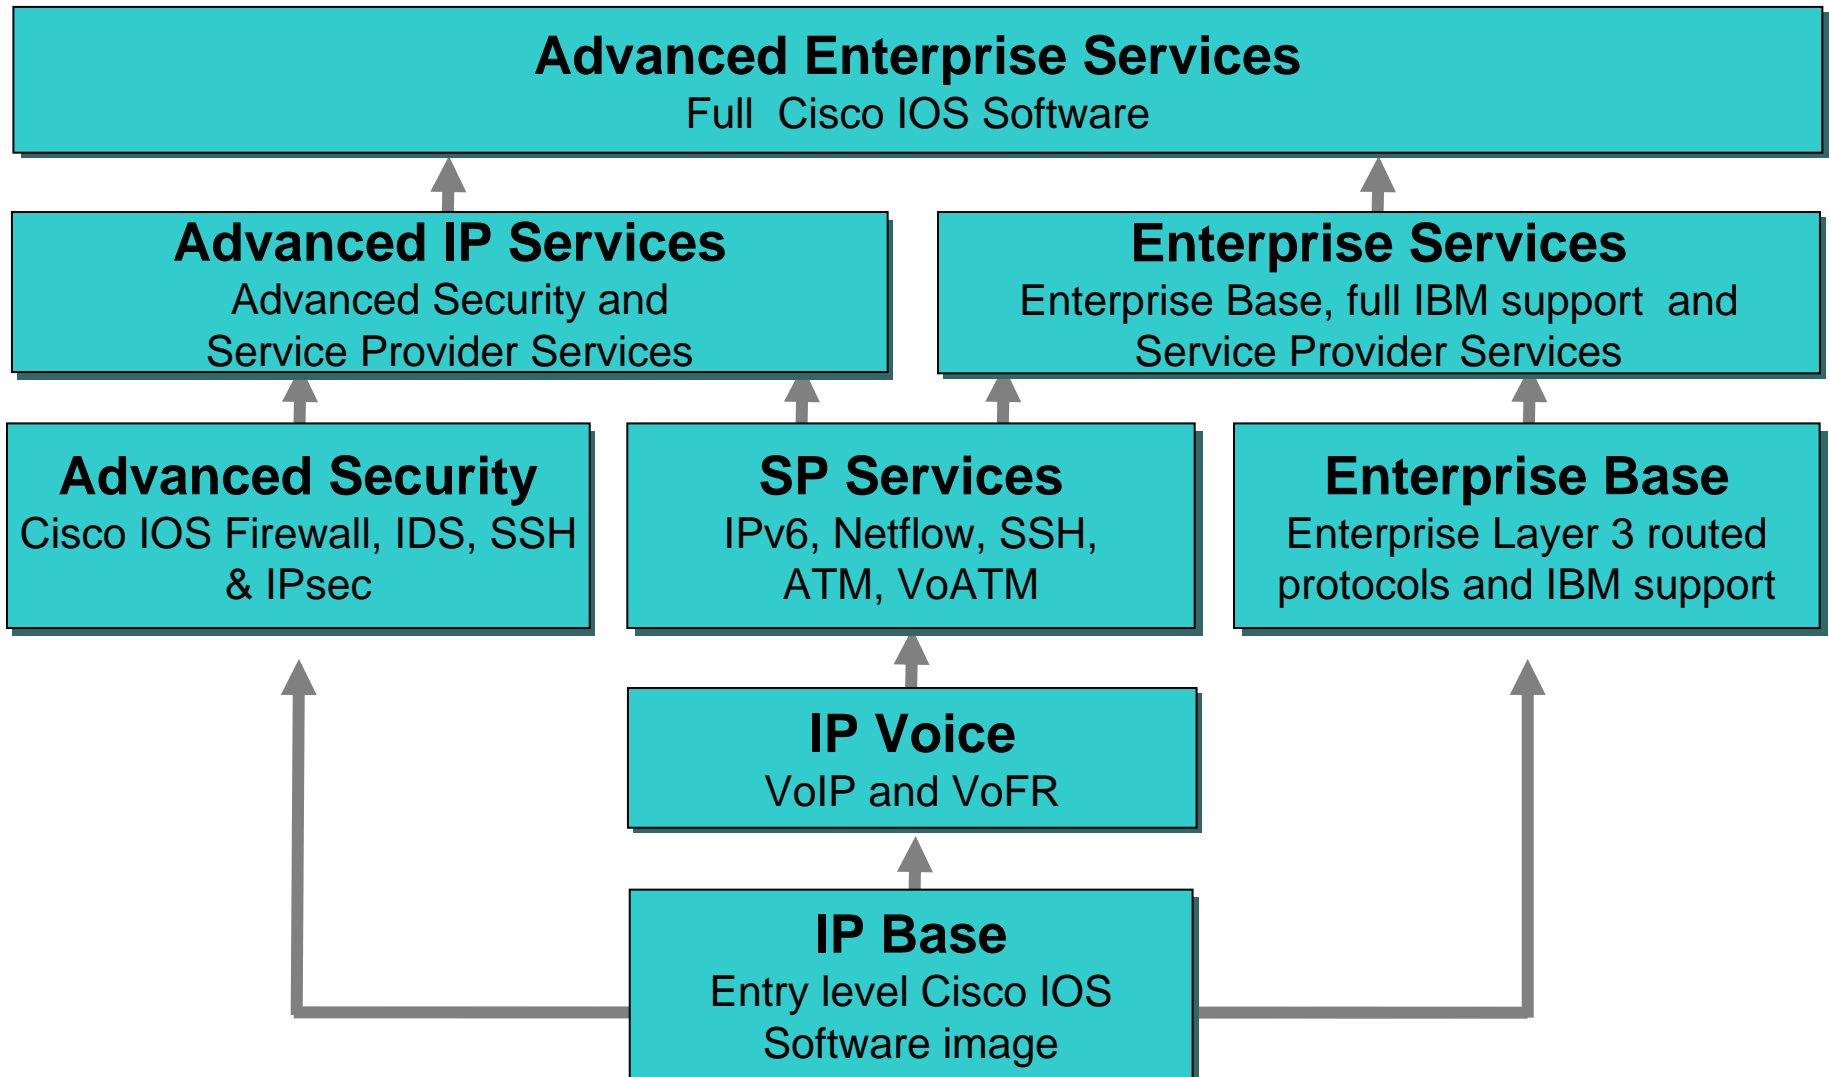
Advanced Enterprise Services
Full Cisco IOS Software

Advanced IP Services
Advanced Security and Service Provider Services

Enterprise Services
Enterprise Base, full IBM support and Service Provider Services

Advanced Security
Cisco IOS Firewall, IDS, SSH & IPsec

SP Services
IPv6, Netflow, SSH, ATM, VoATM

Enterprise Base
Enterprise Layer 3 routed protocols and IBM support

IP Voice
VoIP and VoFR

IP Base
Entry level Cisco IOS Software image